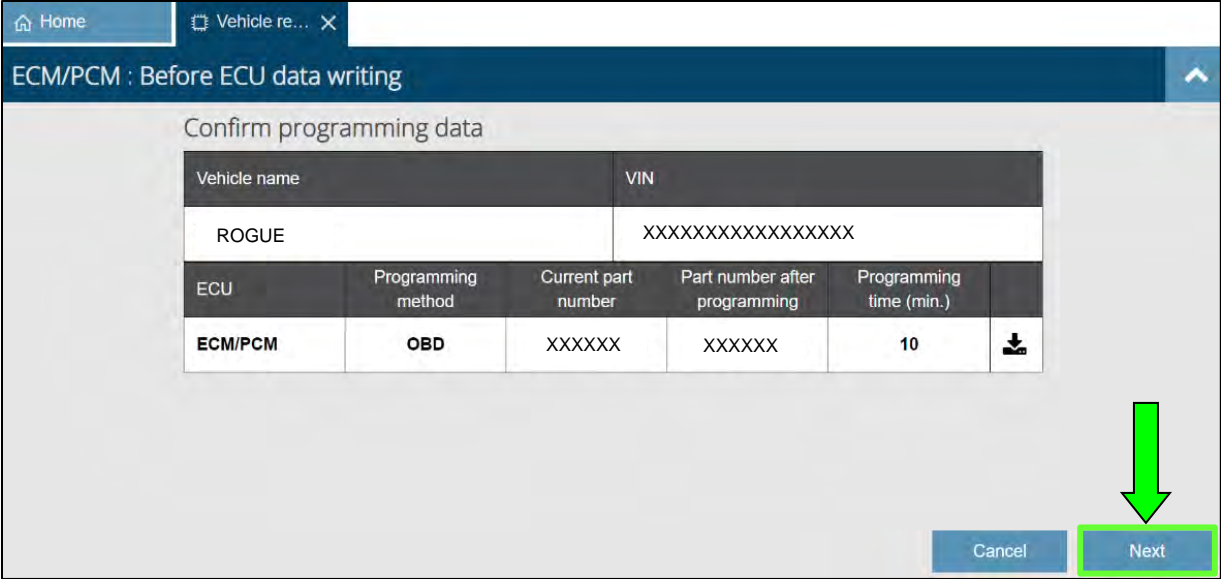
Home
Vehicle re...

ECM/PCM : Before ECU data writing

Confirm programming data

| Vehicle name | VIN |
|---|---|
| ROGUE | XXXXXXXXXXXXXXXXX |

| ECU | Programming method | Current part number | Part number after programming | Programming time (min.) | |
|---|---|---|---|---|---|
| ECM/PCM | OBD | XXXXXX | XXXXXX | 10 | |

Cancel
Next